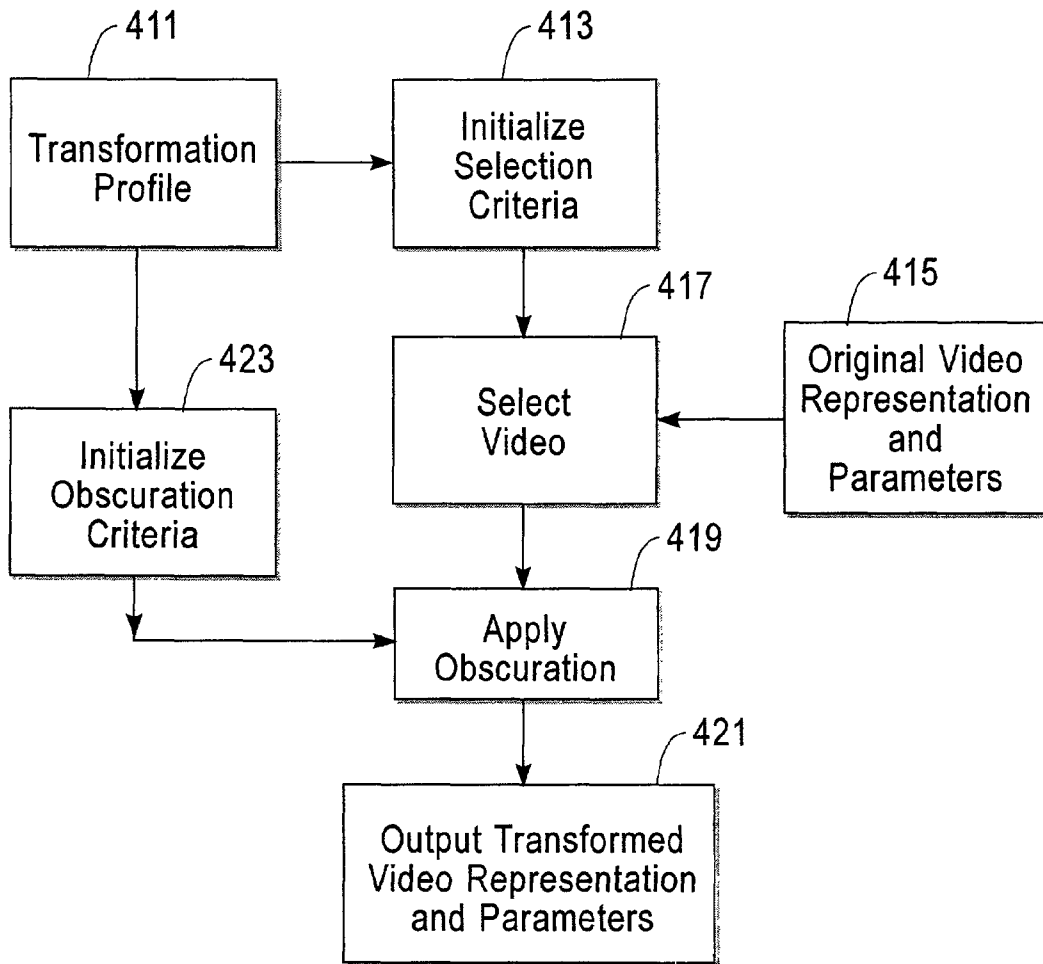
411
Transformation Profile

413
Initialize Selection Criteria

415
Original Video Representation and Parameters

417
Select Video

423
Initialize Obscuration Criteria

419
Apply Obscuration

421
Output Transformed Video Representation and Parameters